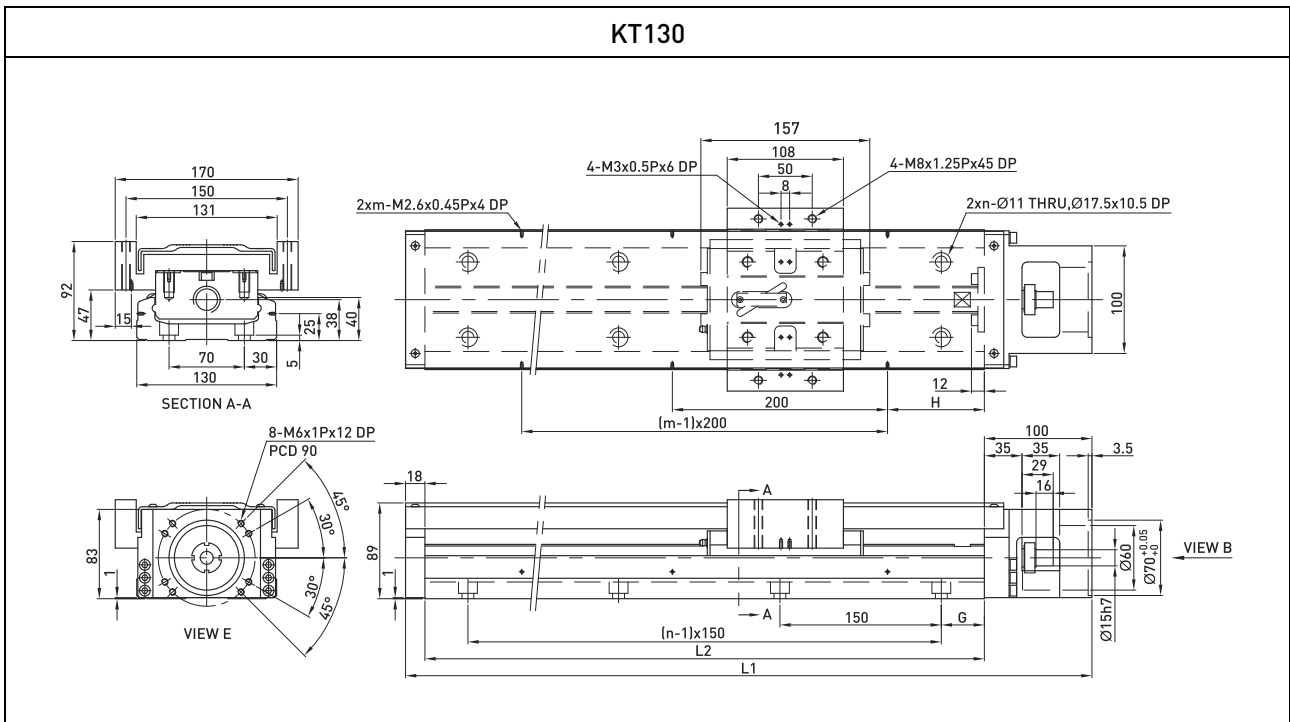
KT130

170
150
131
92
47
15
25
38
40
70
30
5
130
SECTION A-A

157
108
50
8
4-M3x0.5Px6 DP
4-M8x1.25Px45 DP
2xm-M2.6x0.45Px4 DP
2xn-Ø11 THRU,Ø17.5x10.5 DP
100
12
200
H
(m-1)x200

8-M6x1Px12 DP
PCD 90
45°
30°
30°
45°
83
1
VIEW E

18
A
89
1
A
150
G
(n-1)x150
L2
L1
100
35
35
3.5
29
16
Ø60
$Ø70^{+0.05}_{+0}$
VIEW B
Ø15h7